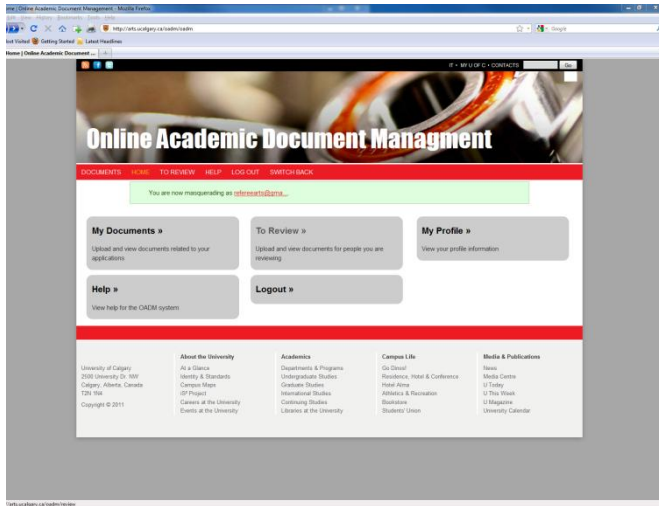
Home | Online Academic Document Management - Mozilla Firefox

File Edit History Bookmarks Tools Help

http://arts.ucalgary.ca/oadm

Google

Most Visited Getting Started Latest Headlines

Home | Online Academic Document ...

IT • MY U OF C • CONTACTS Go

Online Academic Document Managment

DOCUMENTS HOME TO REVIEW HELP LOG OUT SWITCH BACK

You are now masquerading as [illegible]

My Documents »

Upload and view documents related to your applications

To Review »

Upload and view documents for people you are reviewing

My Profile »

View your profile information

Help »

View help for the OADM system

Logout »

University of Calgary
2500 University Dr. NW
Calgary, Alberta, Canada
T2N 1N4

Copyright © 2011

About the University
At a Glance
Identity & Standards
Campus Maps
IP Project
Careers at the University
Events at the University

Academics
Departments & Programs
Undergraduate Studies
Graduate Studies
International Studies
Continuing Studies
Libraries at the University

Campus Life
Go Dinos!
Residence, Hotel & Conference
Hotel Alma
Athletics & Recreation
Bookstore
Students' Union

Media & Publications
News
Media Centre
U Today
U This Week
U Magazine
University Calendar

http://arts.ucalgary.ca/oadm/review